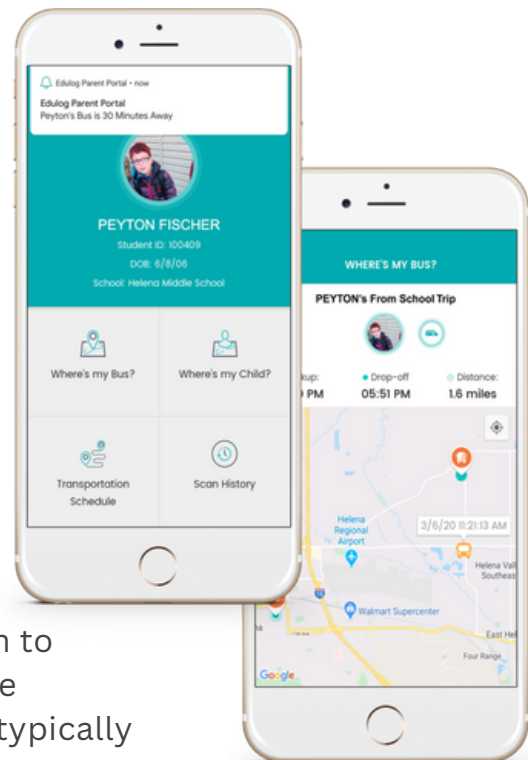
Edulog Parent Portal • now
Edulog Parent Portal
Peyton's Bus is 30 Minutes Away

PEYTON FISCHER
Student ID: 100409
DOB: 6/8/06
School: Helena Middle School

Where's my Bus?
Where's my Child?
Transportation Schedule
Scan History

WHERE'S MY BUS?
PEYTON's From School Trip
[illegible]kup: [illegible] PM
Drop-off 05:51 PM
Distance: 1.6 miles

Helena Regional Airport
3/6/20 11:21:13 AM
Helena Vall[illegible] Southeas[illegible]
Walmart Supercenter
East He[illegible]
Four Range
Google

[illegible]n to
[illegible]e
typically